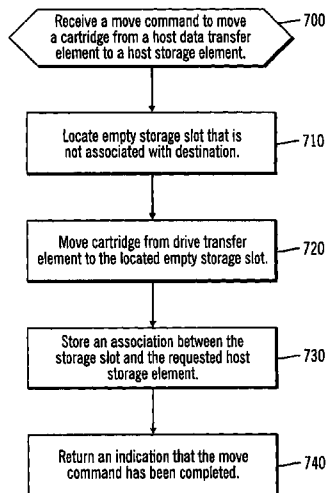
Receive a move command to move a cartridge from a host data transfer element to a host storage element.

700

Locate empty storage slot that is not associated with destination.

710

Move cartridge from drive transfer element to the located empty storage slot.

720

Store an association between the storage slot and the requested host storage element.

730

Return an indication that the move command has been completed.

740